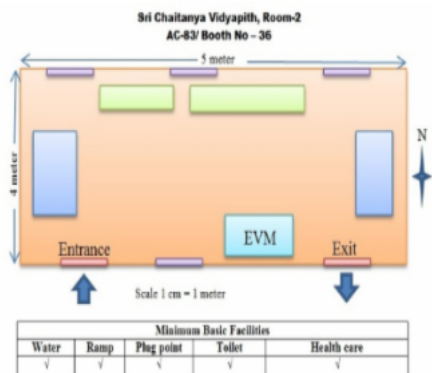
Sri Chaitanya Vidyapith, Room-2
AC-83/ Booth No – 36

5 meter

4 meter

N

Entrance

EVM

Exit

Scale 1 cm = 1 meter

| Minimum Basic Facilities | | | | |
|---|---|---|---|---|
| Water | Ramp | Plug point | Toilet | Health care |
| √ | √ | √ | √ | √ |